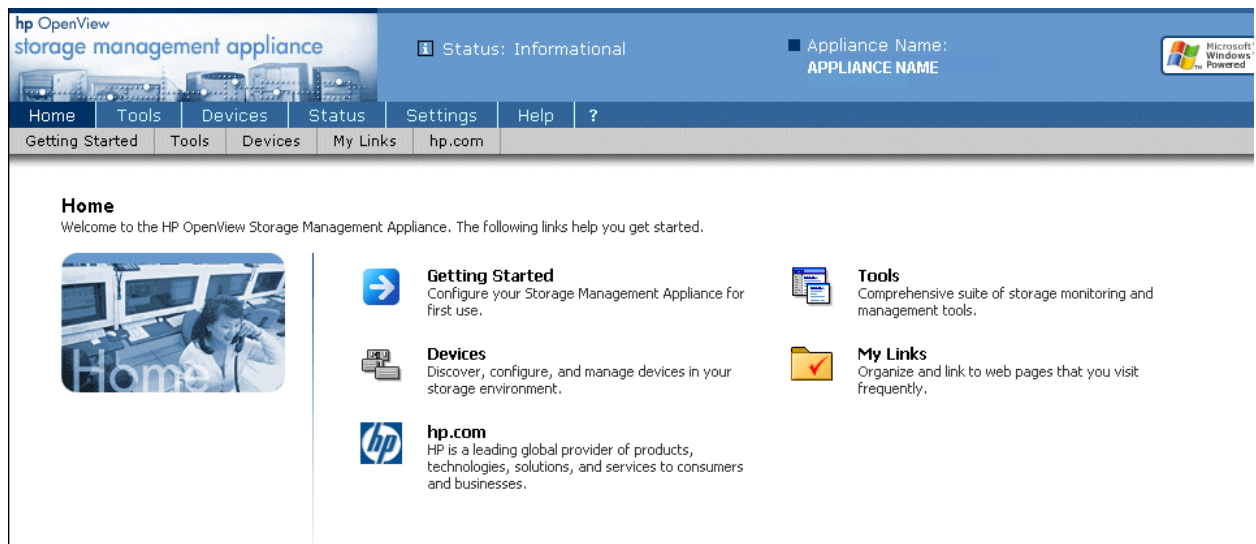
hp OpenView
storage management appliance

Status: Informational

Appliance Name:
APPLIANCE NAME

Microsoft Windows Powered

Home | Tools | Devices | Status | Settings | Help | ?

Getting Started | Tools | Devices | My Links | hp.com

Home
Welcome to the HP OpenView Storage Management Appliance. The following links help you get started.

Home

Getting Started
Configure your Storage Management Appliance for first use.

Tools
Comprehensive suite of storage monitoring and management tools.

Devices
Discover, configure, and manage devices in your storage environment.

My Links
Organize and link to web pages that you visit frequently.

hp

hp.com
HP is a leading global provider of products, technologies, solutions, and services to consumers and businesses.